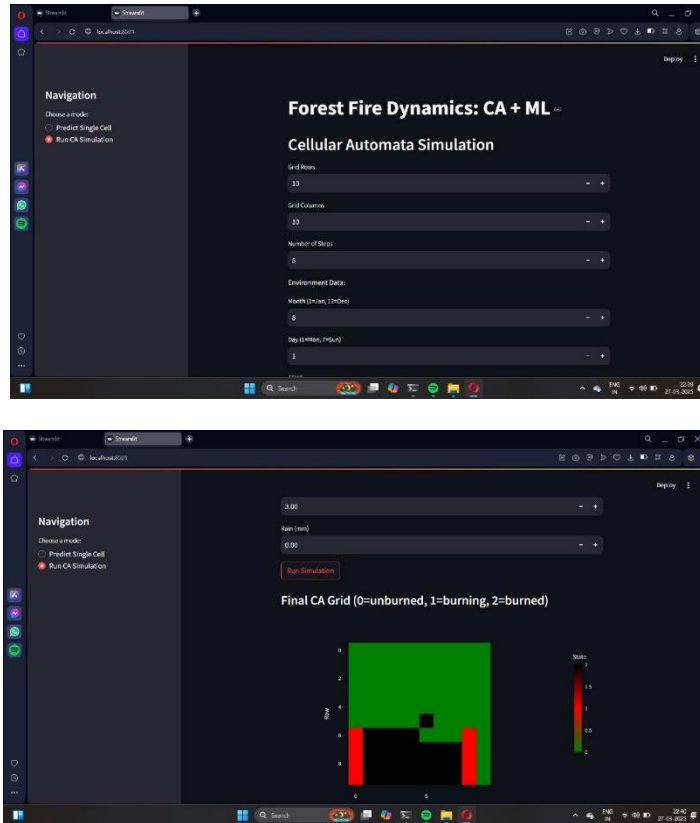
Streamlit
Streamlit
localhost:8501
Deploy

Navigation
Choose a mode:
Predict Single Cell
Run CA Simulation

Forest Fire Dynamics: CA + ML

Cellular Automata Simulation

Grid Rows
10
Grid Columns
10
Number of Steps
5
Environment Data:
Month (1=Jan, 12=Dec)
8
Day (1=Mon, 7=Sun)
1

Search
ENG IN
22:39
27-03-2025

Streamlit
Streamlit
localhost:8501
Deploy

Navigation
Choose a mode:
Predict Single Cell
Run CA Simulation

3.00
Rain (mm)
0.00
Run Simulation

Final CA Grid (0=unburned, 1=burning, 2=burned)

0
2
4
6
8
Row
0
5
State
2
1.5
1
0.5
0

Search
ENG IN
22:40
27-03-2025